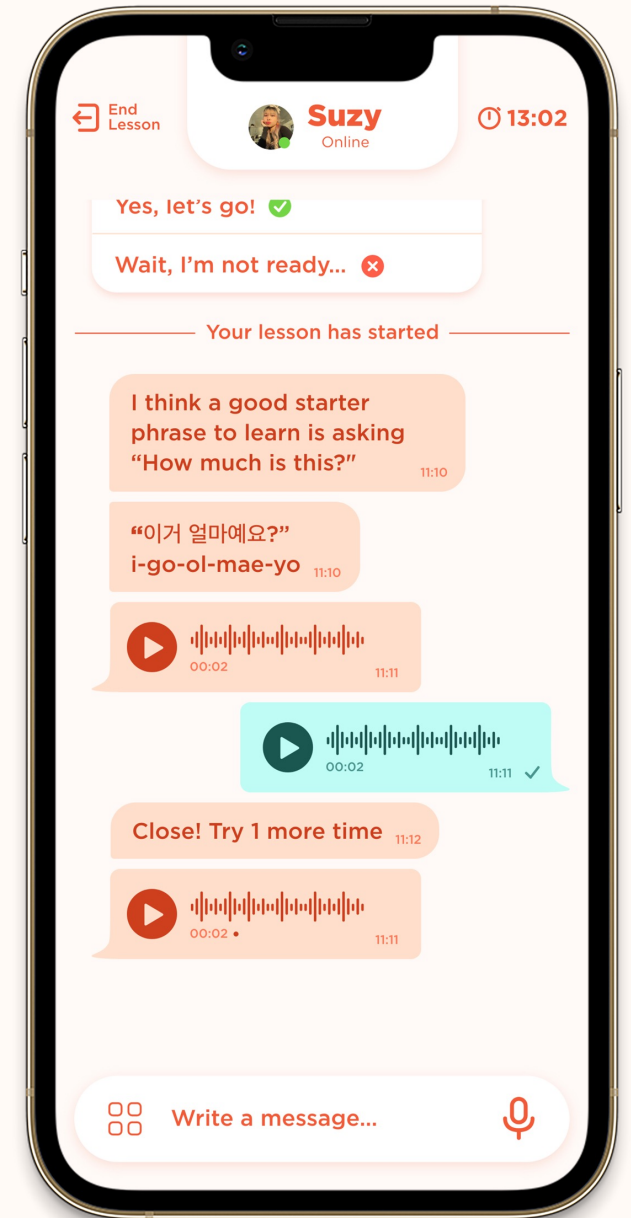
End Lesson

Suzy
Online

13:02

Yes, let's go!

Wait, I'm not ready...

Your lesson has started

I think a good starter phrase to learn is asking "How much is this?" 11:10

"이거 얼마예요?"
i-go-ol-mae-yo 11:10

00:02 11:11

00:02 11:11

Close! Try 1 more time 11:12

00:02 • 11:11

Write a message...